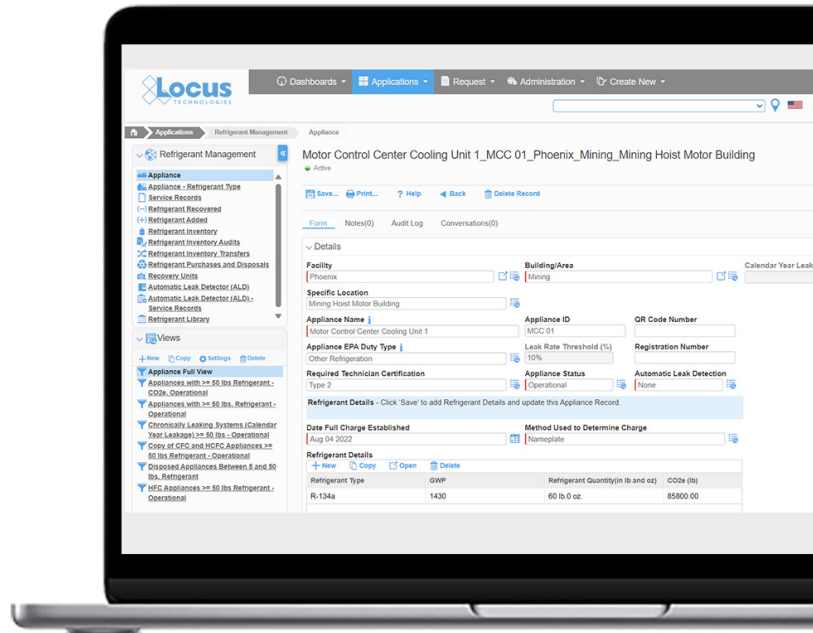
Locus TECHNOLOGIES

Dashboards ▾ Applications ▾ Request ▾ Administration ▾ Create New ▾

Applications Refrigerant Management Appliance

Refrigerant Management

Appliance
Appliance - Refrigerant Type
Service Records
Refrigerant Recovered
Refrigerant Added
Refrigerant Inventory
Refrigerant Inventory Audits
Refrigerant Inventory Transfers
Refrigerant Purchases and Disposals
Recovery Units
Automatic Leak Detector (ALD)
Automatic Leak Detector (ALD) - Service Records
Refrigerant Library

Views

New Copy Settings Delete

Appliance Full View
Appliances with >= 50 lbs Refrigerant - CO2e, Operational
Appliances with >= 50 lbs. Refrigerant - Operational
Chronically Leaking Systems (Calendar Year Leakage) >= 50 lbs - Operational
Copy of CFC and HCFC Appliances >= 50 lbs Refrigerant - Operational
Disposed Appliances Between 5 and 50 lbs. Refrigerant
HFC Appliances >= 50 lbs Refrigerant - Operational

Motor Control Center Cooling Unit 1_MCC 01_Phoenix_Mining_Mining Hoist Motor Building
Active

Save... Print... Help Back Delete Record

Form Notes(0) Audit Log Conversations(0)

Details

Facility
Phoenix
Building/Area
Mining
Calendar Year Leak
Specific Location
Mining Hoist Motor Building
Appliance Name
Motor Control Center Cooling Unit 1
Appliance ID
MCC 01
QR Code Number
Appliance EPA Duty Type
Other Refrigeration
Leak Rate Threshold (%)
10%
Registration Number
Required Technician Certification
Type 2
Appliance Status
Operational
Automatic Leak Detection
None

Refrigerant Details - Click 'Save' to add Refrigerant Details and update this Appliance Record.

Date Full Charge Established
Aug 04 2022
Method Used to Determine Charge
Nameplate

Refrigerant Details
New Copy Open Delete

| Refrigerant Type | GWP | Refrigerant Quantity(in lb and oz) | CO2e (lb) |
|---|---|---|---|
| R-134a | 1430 | 60 lb.0 oz. | 85800.00 |